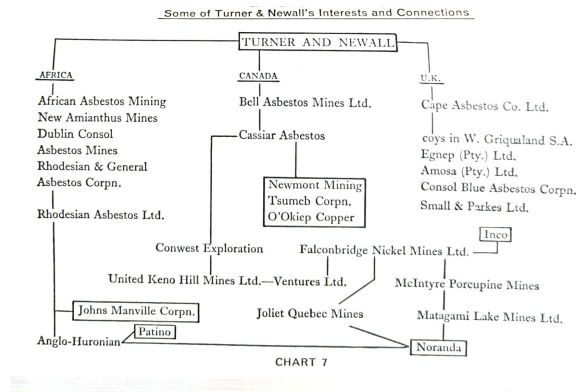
Some of Turner & Newall's Interests and Connections

TURNER AND NEWALL

AFRICA

African Asbestos Mining
New Amianthus Mines
Dublin Consol
Asbestos Mines
Rhodesian & General
Asbestos Corpn.

Rhodesian Asbestos Ltd.

CANADA

Bell Asbestos Mines Ltd.

Cassiar Asbestos

Newmont Mining
Tsumeb Corpn.
O'Okiep Copper

U.K.

Cape Asbestos Co. Ltd.

coys in W. Griqualand S.A.
Egnep (Pty.) Ltd.
Amosa (Pty.) Ltd.
Consol Blue Asbestos Corpn.
Small & Parkes Ltd.

Conwest Exploration

Falconbridge Nickel Mines Ltd.

Inco

United Keno Hill Mines Ltd.—Ventures Ltd.

McIntyre Porcupine Mines

Johns Manville Corpn.

Joliet Quebec Mines

Matagami Lake Mines Ltd.

Patino

Anglo-Huronian

Noranda

CHART 7